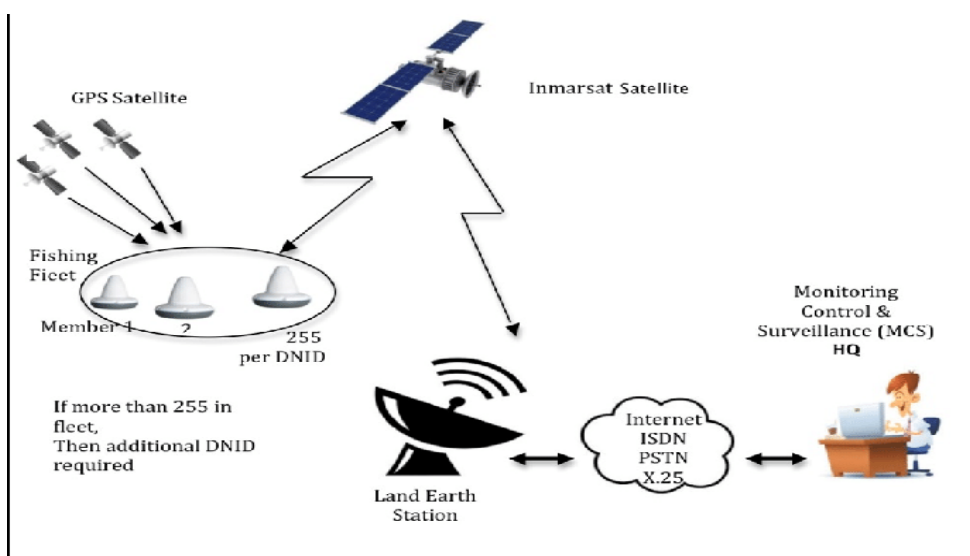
GPS Satellite

Inmarsat Satellite

Fishing Fleet

Member 1

2

255 per DNID

Monitoring Control & Surveillance (MCS) HQ

If more than 255 in fleet, Then additional DNID required

Internet
ISDN
PSTN
X.25

Land Earth Station